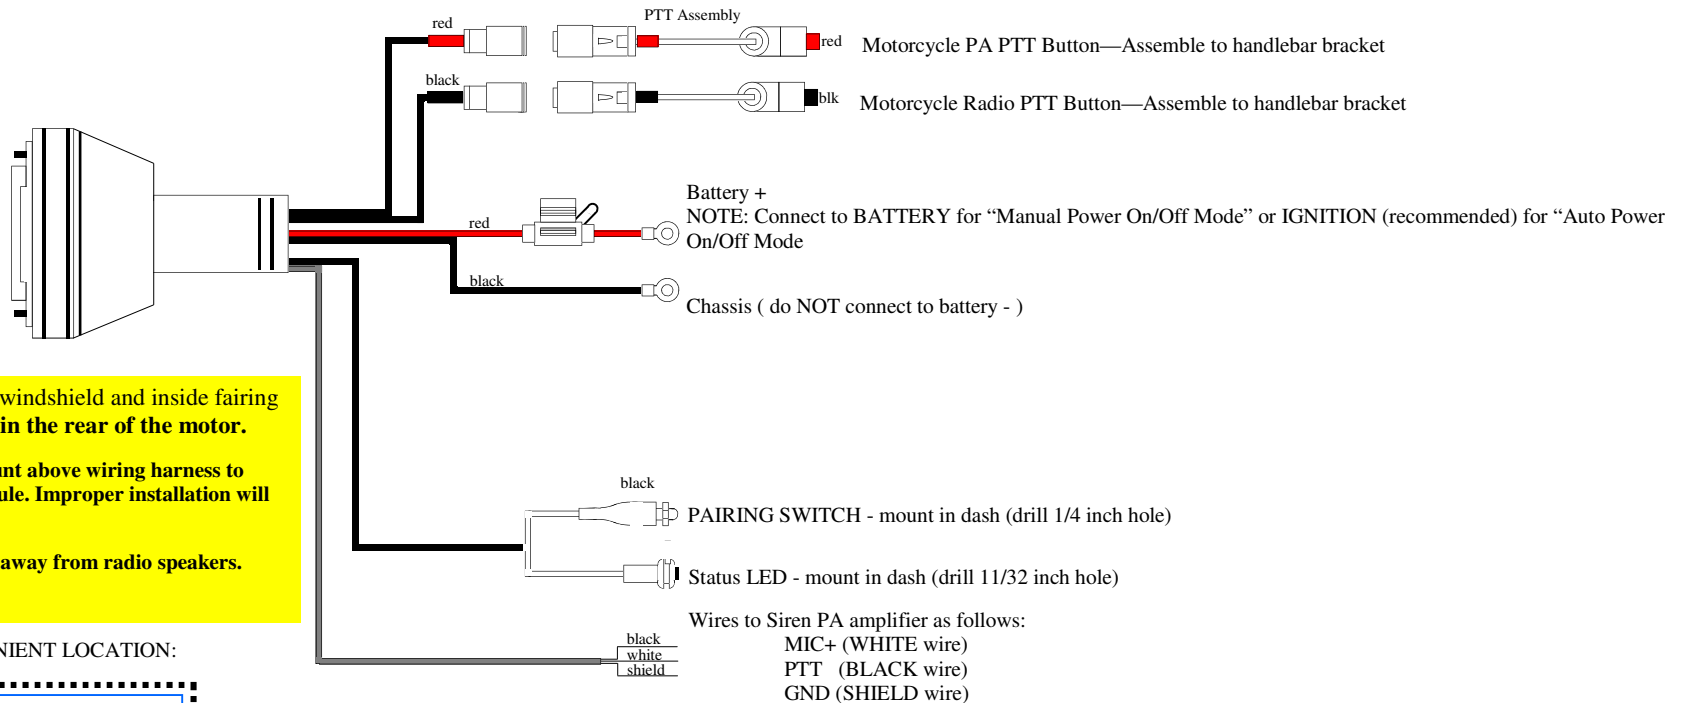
PTT Assembly

red

red

Motorcycle PA PTT Button—Assemble to handlebar bracket

black

blk

Motorcycle Radio PTT Button—Assemble to handlebar bracket

Battery +

NOTE: Connect to BATTERY for “Manual Power On/Off Mode” or IGNITION (recommended) for “Auto Power On/Off Mode

red

black

Chassis ( do NOT connect to battery - )

windshield and inside fairing
in the rear of the motor.

nt above wiring harness to
ule. Improper installation will

away from radio speakers.

NIENT LOCATION:

black

PAIRING SWITCH - mount in dash (drill 1/4 inch hole)

Status LED - mount in dash (drill 11/32 inch hole)

Wires to Siren PA amplifier as follows:
MIC+ (WHITE wire)
PTT (BLACK wire)
GND (SHIELD wire)

black
white
shield